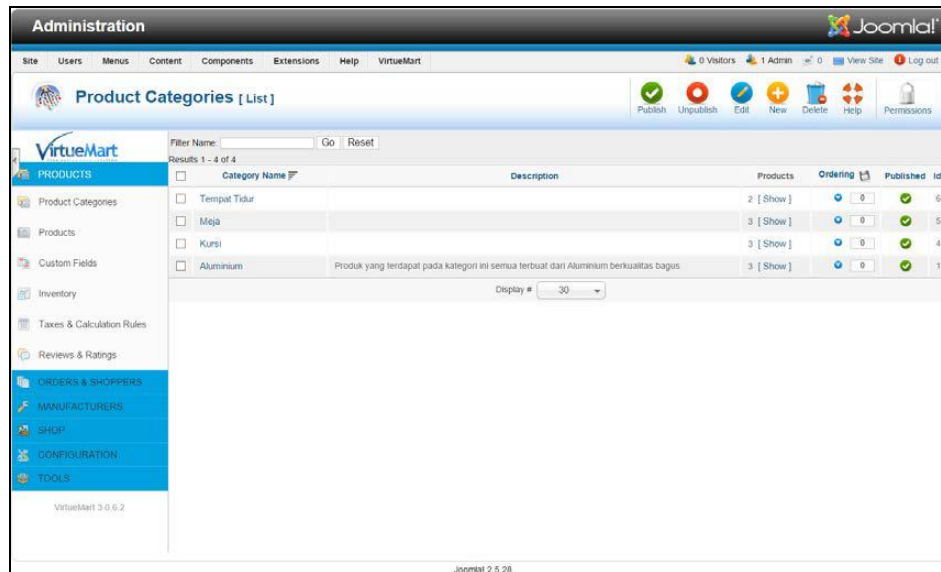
Administration

Joomla!

Site Users Menus Content Components Extensions Help VirtueMart

0 Visitors 1 Admin 0 View Site Log out

Product Categories [ List ]

Publish Unpublish Edit New Delete Help Permissions

VirtueMart

PRODUCTS
Product Categories
Products
Custom Fields
Inventory
Taxes & Calculation Rules
Reviews & Ratings
ORDERS & SHOPPERS
MANUFACTURERS
SHOP
CONFIGURATION
TOOLS

VirtueMart 3.0.6.2

Filter Name: Go Reset

Results 1 - 4 of 4

| | Category Name | Description | Products | Ordering | Published | Id |
|---|---|---|---|---|---|---|
| | Tempat Tidur | | 2 [ Show ] | 0 | | 6 |
| | Meja | | 3 [ Show ] | 0 | | 5 |
| | Kursi | | 3 [ Show ] | 0 | | 4 |
| | Aluminium | Produk yang terdapat pada kategori ini semua terbuat dari Aluminium berkualitas bagus | 3 [ Show ] | 0 | | 1 |

Display # 30

Joomla! 2.5.28